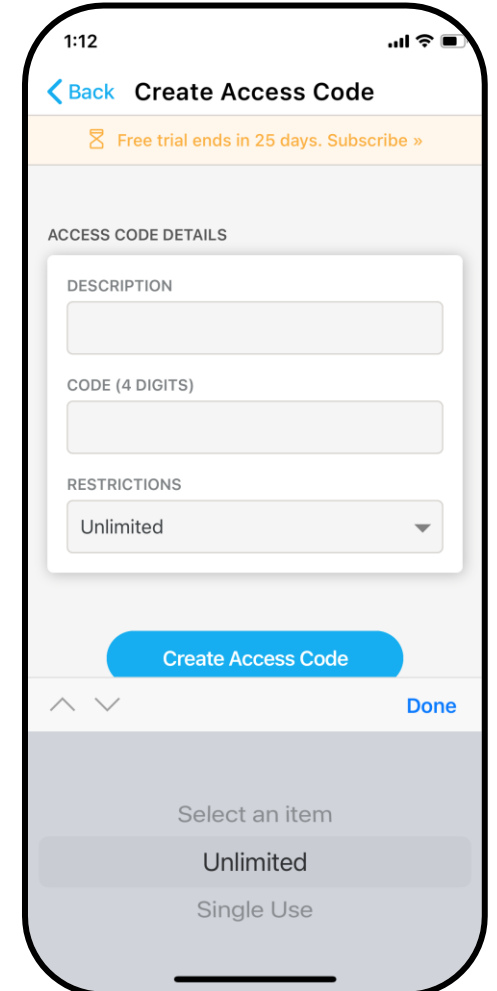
1:12

Back Create Access Code

Free trial ends in 25 days. Subscribe »

ACCESS CODE DETAILS

DESCRIPTION

CODE (4 DIGITS)

RESTRICTIONS

Unlimited

Create Access Code

Done

Select an item

Unlimited

Single Use